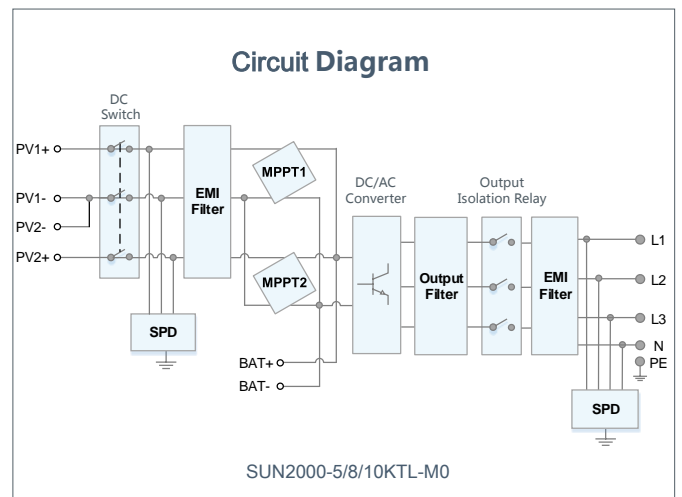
Circuit Diagram

DC Switch

PV1+

PV1-

PV2-

PV2+

EMI Filter

MPPT1

MPPT2

SPD

DC/AC Converter

Output Filter

Output Isolation Relay

EMI Filter

L1

L2

L3

N

PE

BAT+

BAT-

SPD

SUN2000-5/8/10KTL-M0